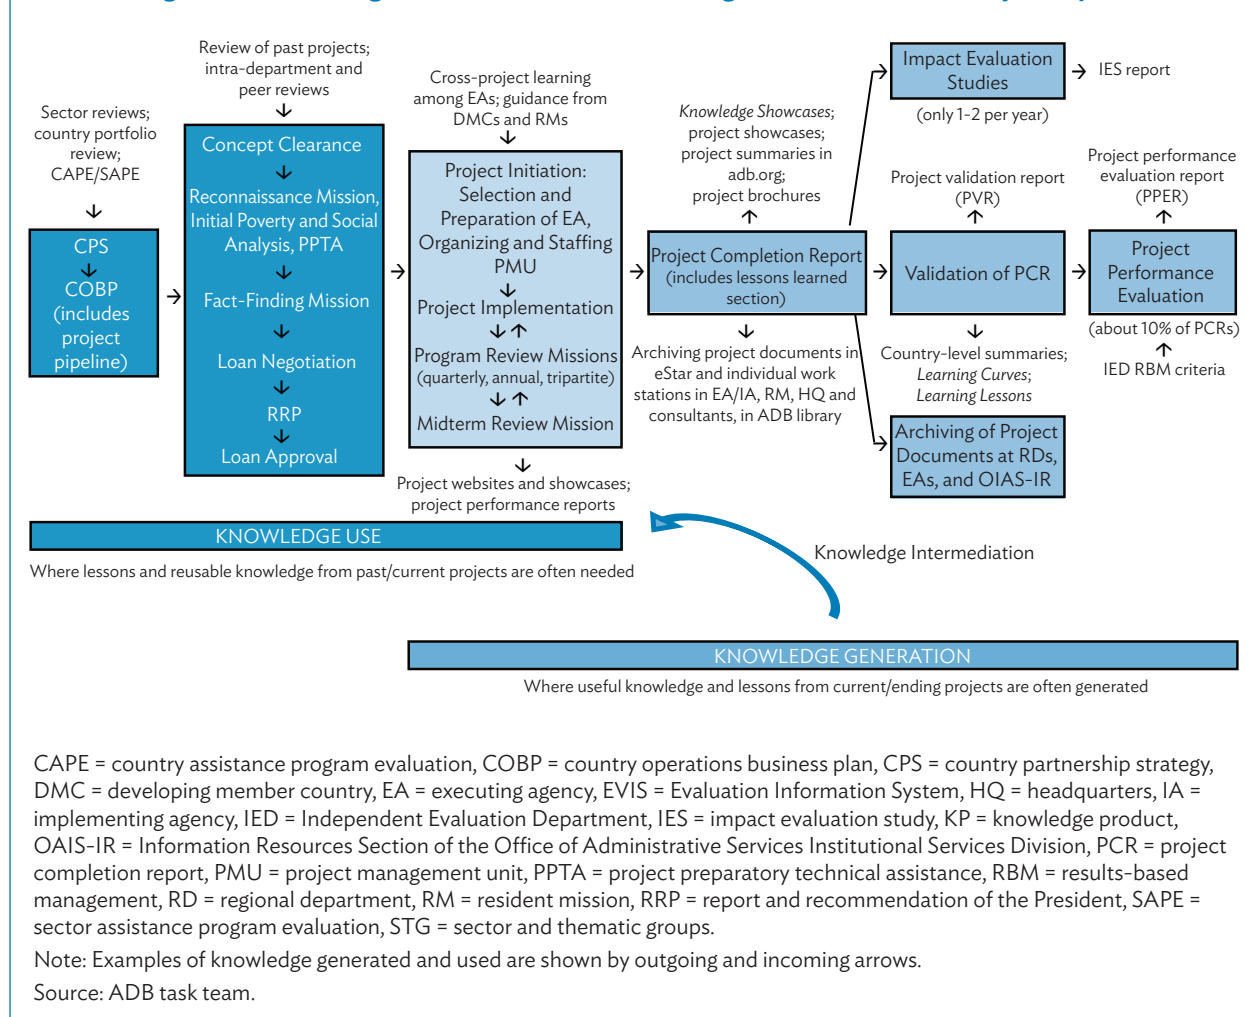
Sector reviews; country portfolio review; CAPE/SAPE

CPS
COBP (includes project pipeline)

Review of past projects; intra-department and peer reviews

Concept Clearance
Reconnaissance Mission, Initial Poverty and Social Analysis, PPTA
Fact-Finding Mission
Loan Negotiation
RRP
Loan Approval

Cross-project learning among EAs; guidance from DMCs and RMs

Project Initiation: Selection and Preparation of EA, Organizing and Staffing PMU
Project Implementation
Program Review Missions (quarterly, annual, tripartite)
Midterm Review Mission

Project websites and showcases; project performance reports

*Knowledge Showcases*; project showcases; project summaries in adb.org; project brochures

Project Completion Report (includes lessons learned section)

Archiving project documents in eStar and individual work stations in EA/IA, RM, HQ and consultants, in ADB library

Impact Evaluation Studies
(only 1–2 per year)
IES report

Project validation report (PVR)
Validation of PCR
Country-level summaries; *Learning Curves*; *Learning Lessons*

Archiving of Project Documents at RDs, EAs, and OIAS-IR

Project performance evaluation report (PPER)
Project Performance Evaluation
(about 10% of PCRs)
IED RBM criteria

KNOWLEDGE USE
Where lessons and reusable knowledge from past/current projects are often needed

Knowledge Intermediation

KNOWLEDGE GENERATION
Where useful knowledge and lessons from current/ending projects are often generated

CAPE = country assistance program evaluation, COBP = country operations business plan, CPS = country partnership strategy, DMC = developing member country, EA = executing agency, EVIS = Evaluation Information System, HQ = headquarters, IA = implementing agency, IED = Independent Evaluation Department, IES = impact evaluation study, KP = knowledge product, OAIS-IR = Information Resources Section of the Office of Administrative Services Institutional Services Division, PCR = project completion report, PMU = project management unit, PPTA = project preparatory technical assistance, RBM = results-based management, RD = regional department, RM = resident mission, RRP = report and recommendation of the President, SAPE = sector assistance program evaluation, STG = sector and thematic groups.

Note: Examples of knowledge generated and used are shown by outgoing and incoming arrows.

Source: ADB task team.